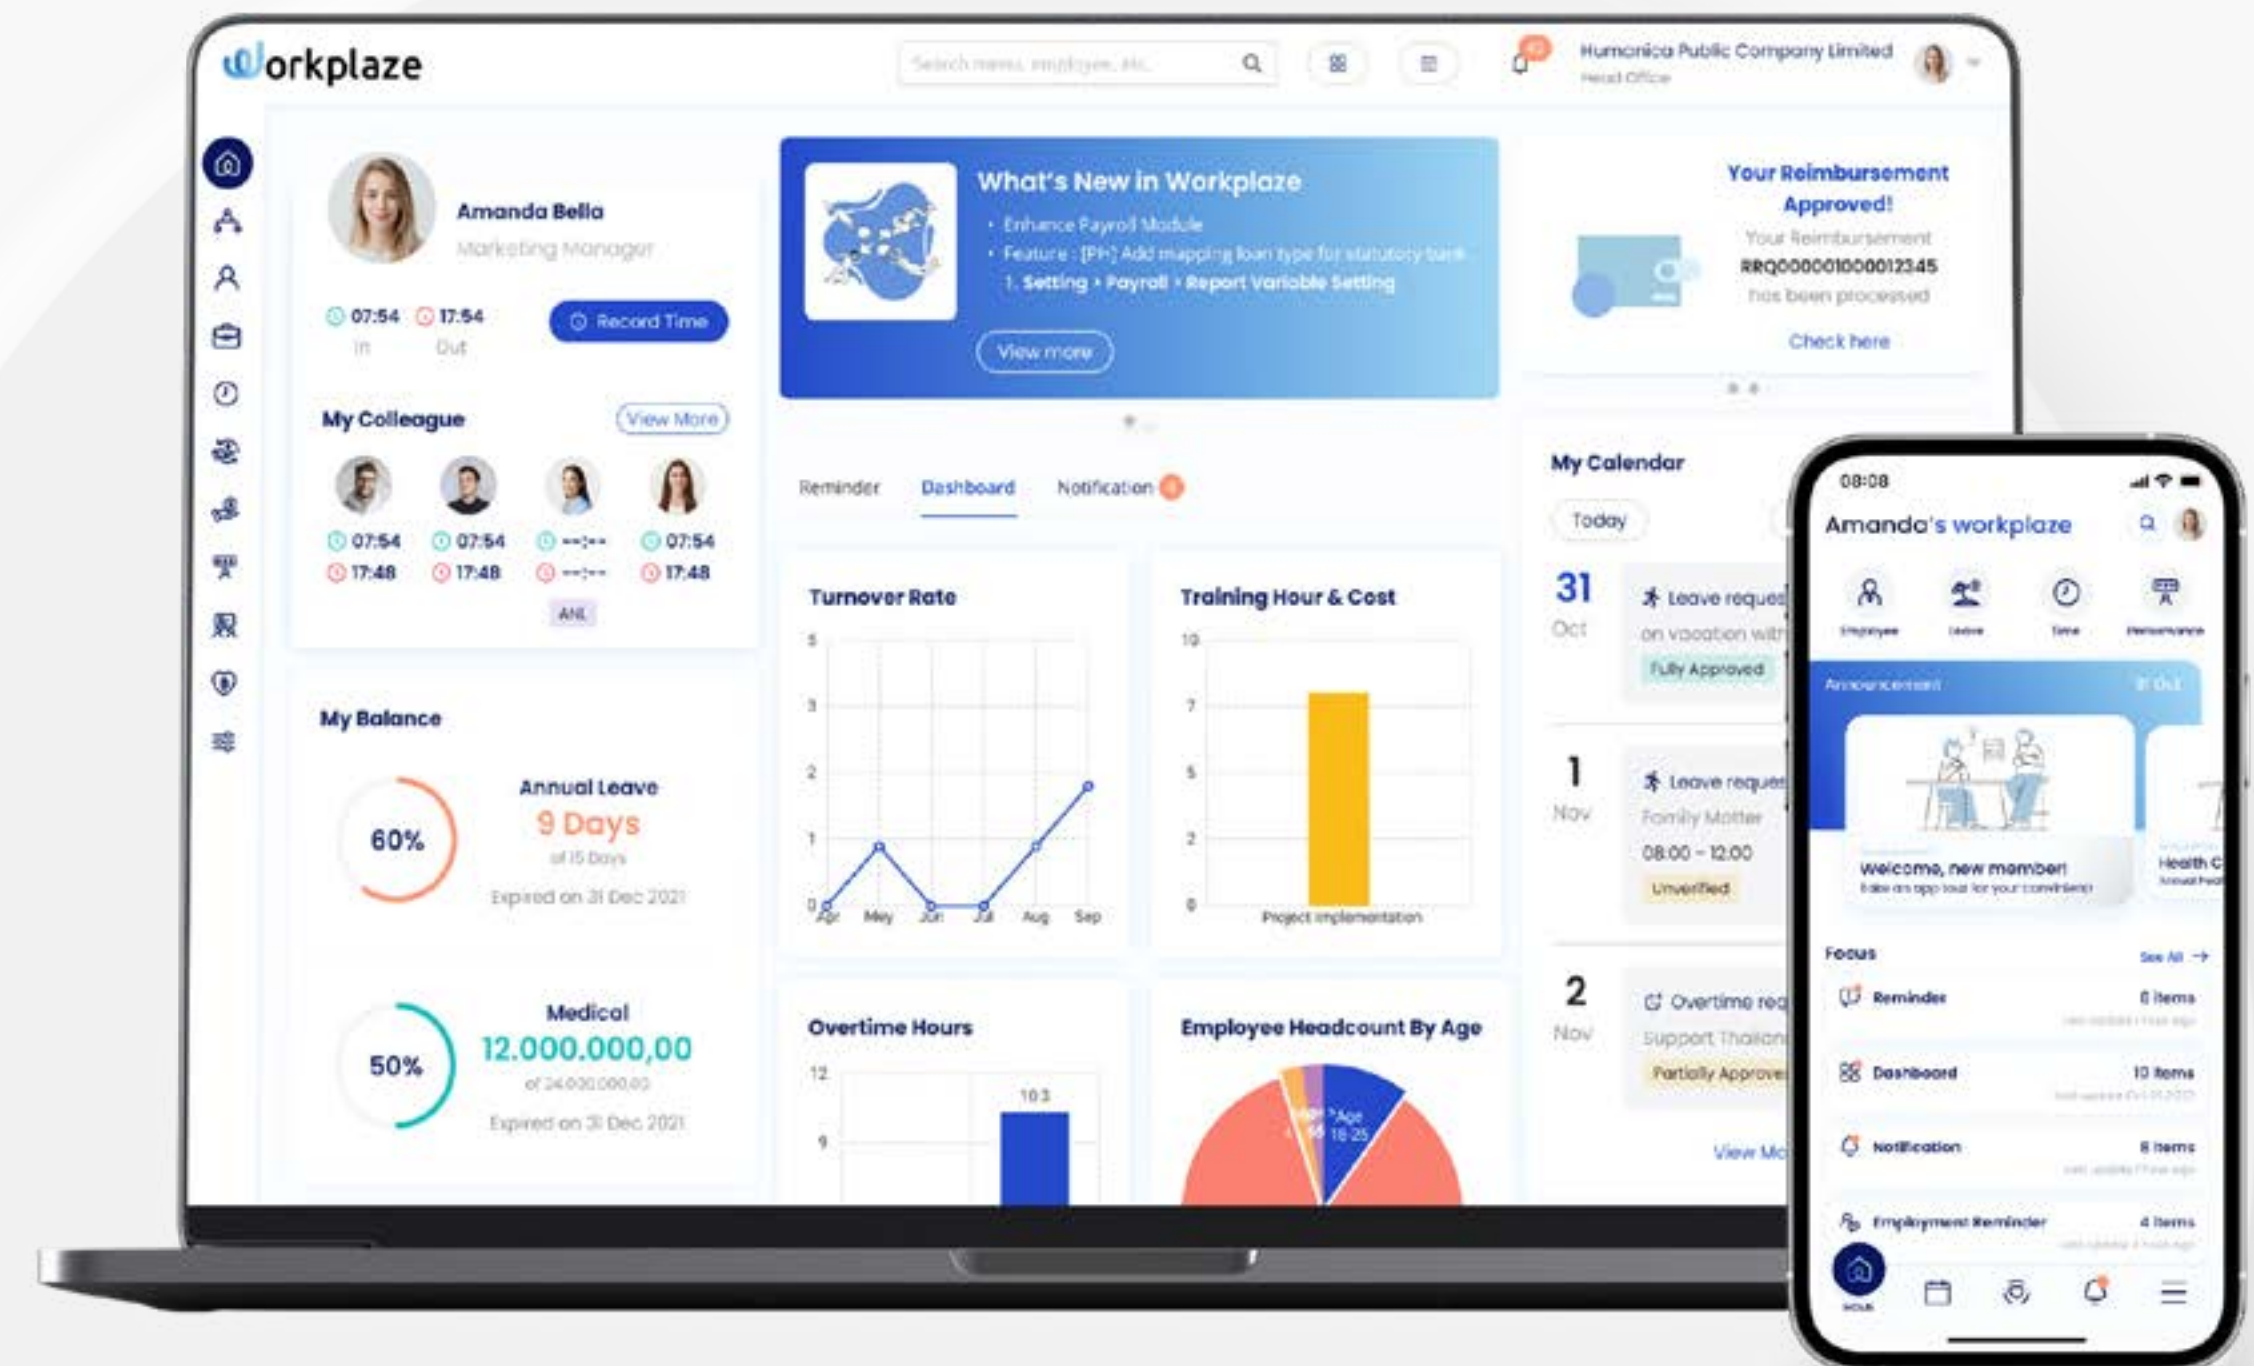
Workplaze

Search menu, employee, etc.

Humanica Public Company Limited
Head Office

Amanda Bella
Marketing Manager

07:54 In
17:54 Out

Record Time

My Colleague
View More

07:54 17:48
07:54 17:48
--:-- --:--
ANL
07:54 17:48

My Balance

60%
Annual Leave
9 Days
of 15 Days
Expired on 31 Dec 2021

50%
Medical
12.000.000,00
of 24.000.000,00
Expired on 31 Dec 2021

What's New in Workplaze
• Enhance Payroll Module
• Feature : [PH] Add mapping loan type for statutory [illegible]
1. Setting › Payroll › Report Variable Setting

View more

Reminder
Dashboard
Notification

Turnover Rate
5
3
2
1
0
Apr May Jun Jul Aug Sep

Training Hour & Cost
10
7
5
2
0
Project implementation

Overtime Hours
12
9
10.3

Employee Headcount By Age
Age 18-25

Your Reimbursement Approved!
Your Reimbursement
RRQ000001000012345
has been processed
Check here

My Calendar
Today

31
Oct
Leave reques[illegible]
on vacation with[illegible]
Fully Approved

1
Nov
Leave reques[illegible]
Family Matter
08.00 - 12.00
Unverified

2
Nov
Overtime req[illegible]
Support Thailan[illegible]
Partially Approve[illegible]

View Mo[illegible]

08:08
Amanda's workplaze
Employee
Leave
Time
Performance
Announcement
Welcome, new member!
Health C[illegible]
Focus
See All
Reminder 0 items
Dashboard 10 items
Notification 8 items
Employment Reminder 4 items
Home